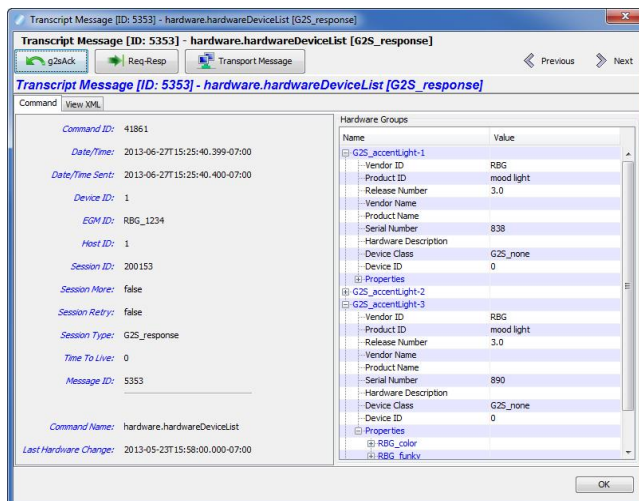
Transcript Message [ID: 5353] - hardware.hardwareDeviceList [G2S_response]

Transcript Message [ID: 5353] - hardware.hardwareDeviceList [G2S_response]

g2sAck | Req-Resp | Transport Message | Previous | Next

Transcript Message [ID: 5353] - hardware.hardwareDeviceList [G2S_response]

Command | View XML

Command ID: 41861

Date/Time: 2013-06-27T15:25:40.399-07:00

Date/Time Sent: 2013-06-27T15:25:40.400-07:00

Device ID: 1

EGM ID: RBG_1234

Host ID: 1

Session ID: 200153

Session More: false

Session Retry: false

Session Type: G2S_response

Time To Live: 0

Message ID: 5353

Command Name: hardware.hardwareDeviceList

Last Hardware Change: 2013-05-23T15:58:00.000-07:00

Hardware Groups

| Name | Value |
|---|---|
| G2S_accentLight-1 | |
| Vendor ID | RBG |
| Product ID | mood light |
| Release Number | 3.0 |
| Vendor Name | |
| Product Name | |
| Serial Number | 838 |
| Hardware Description | |
| Device Class | G2S_none |
| Device ID | 0 |
| Properties | |
| G2S_accentLight-2 | |
| G2S_accentLight-3 | |
| Vendor ID | RBG |
| Product ID | mood light |
| Release Number | 3.0 |
| Vendor Name | |
| Product Name | |
| Serial Number | 890 |
| Hardware Description | |
| Device Class | G2S_none |
| Device ID | 0 |
| Properties | |
| RBG_color | |
| RBG_funky | |

OK